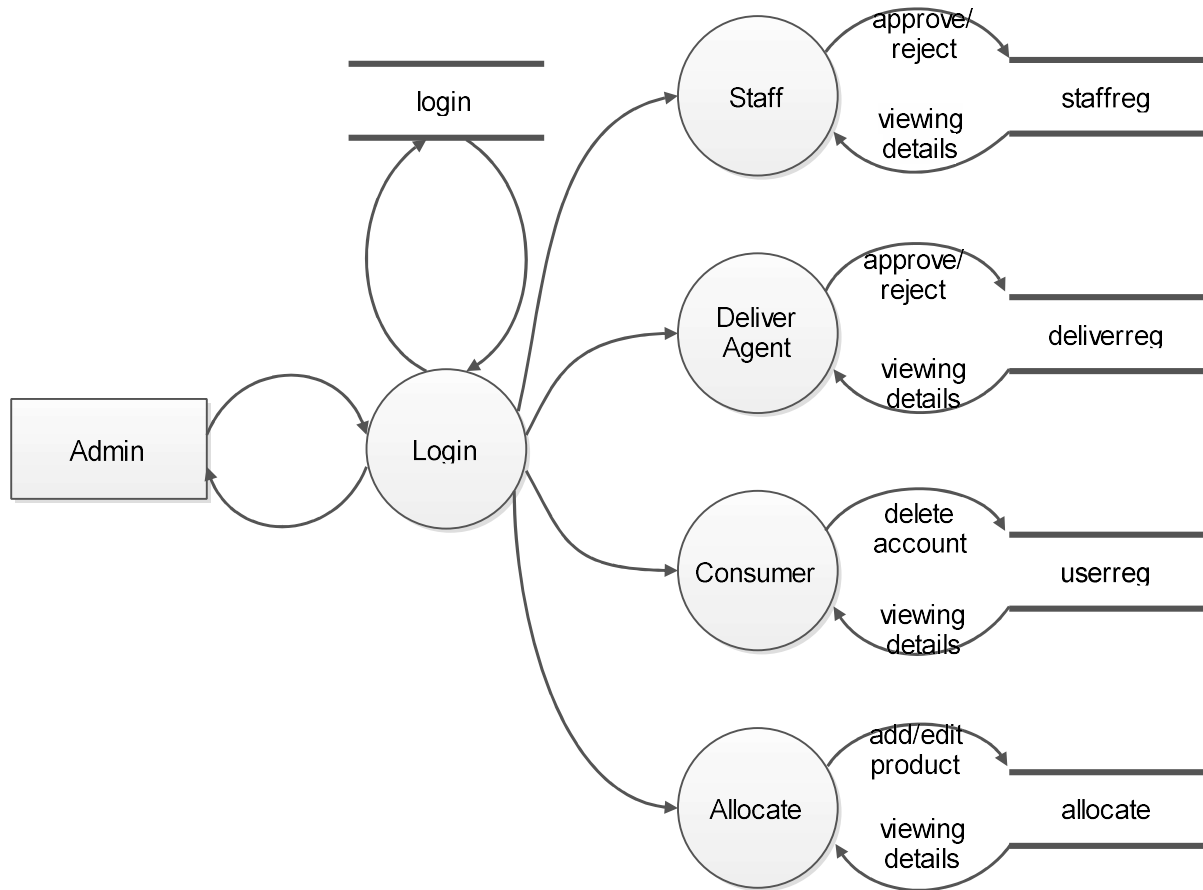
login

Admin

Login

Staff

approve/
reject

viewing
details

staffreg

Deliver
Agent

approve/
reject

viewing
details

deliverreg

Consumer

delete
account

viewing
details

userreg

Allocate

add/edit
product

viewing
details

allocate